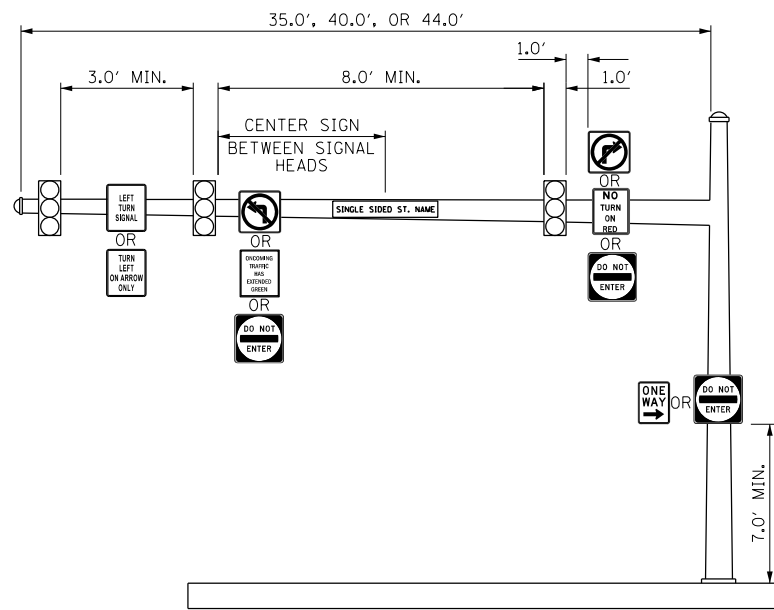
35.0', 40.0', OR 44.0'

1.0'

3.0' MIN.

8.0' MIN.

1.0'

CENTER SIGN BETWEEN SIGNAL HEADS

LEFT TURN SIGNAL

OR

TURN LEFT ON ARROW ONLY

OR

ONCOMING TRAFFIC HAS EXTENDED GREEN

OR

DO NOT ENTER

SINGLE SIDED ST. NAME

OR

NO TURN ON RED

OR

DO NOT ENTER

ONE WAY

OR

DO NOT ENTER

7.0' MIN.